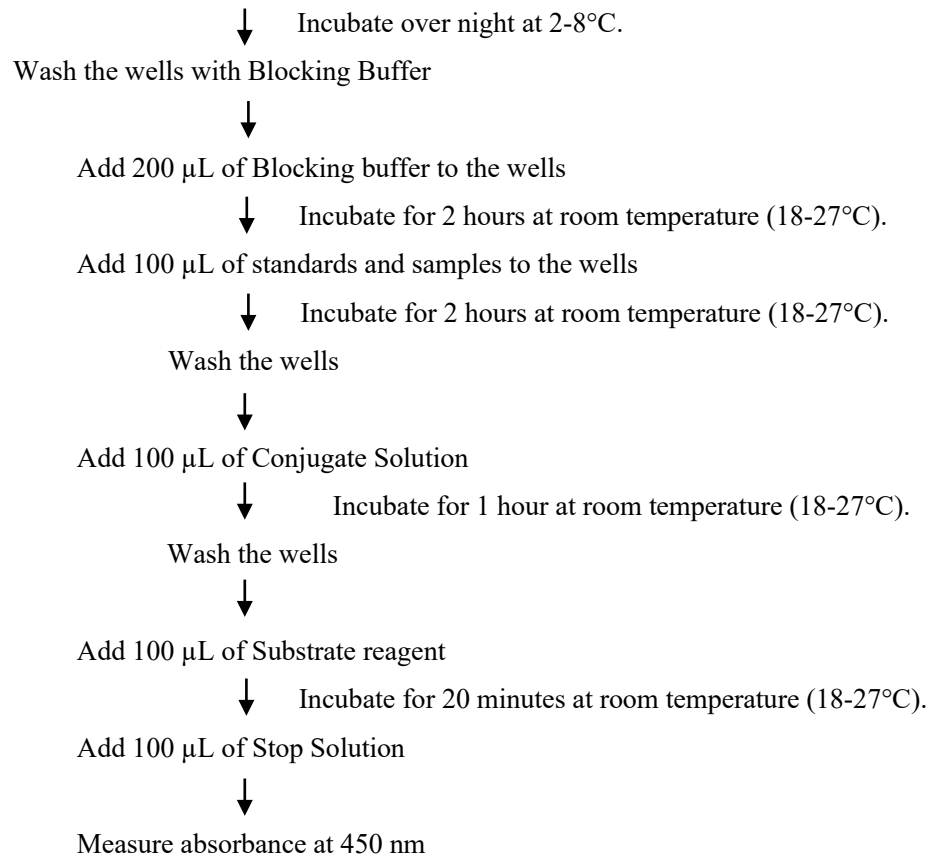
Incubate over night at 2-8°C.

Wash the wells with Blocking Buffer

Add 200 μL of Blocking buffer to the wells

Incubate for 2 hours at room temperature (18-27°C).

Add 100 μL of standards and samples to the wells

Incubate for 2 hours at room temperature (18-27°C).

Wash the wells

Add 100 μL of Conjugate Solution

Incubate for 1 hour at room temperature (18-27°C).

Wash the wells

Add 100 μL of Substrate reagent

Incubate for 20 minutes at room temperature (18-27°C).

Add 100 μL of Stop Solution

Measure absorbance at 450 nm